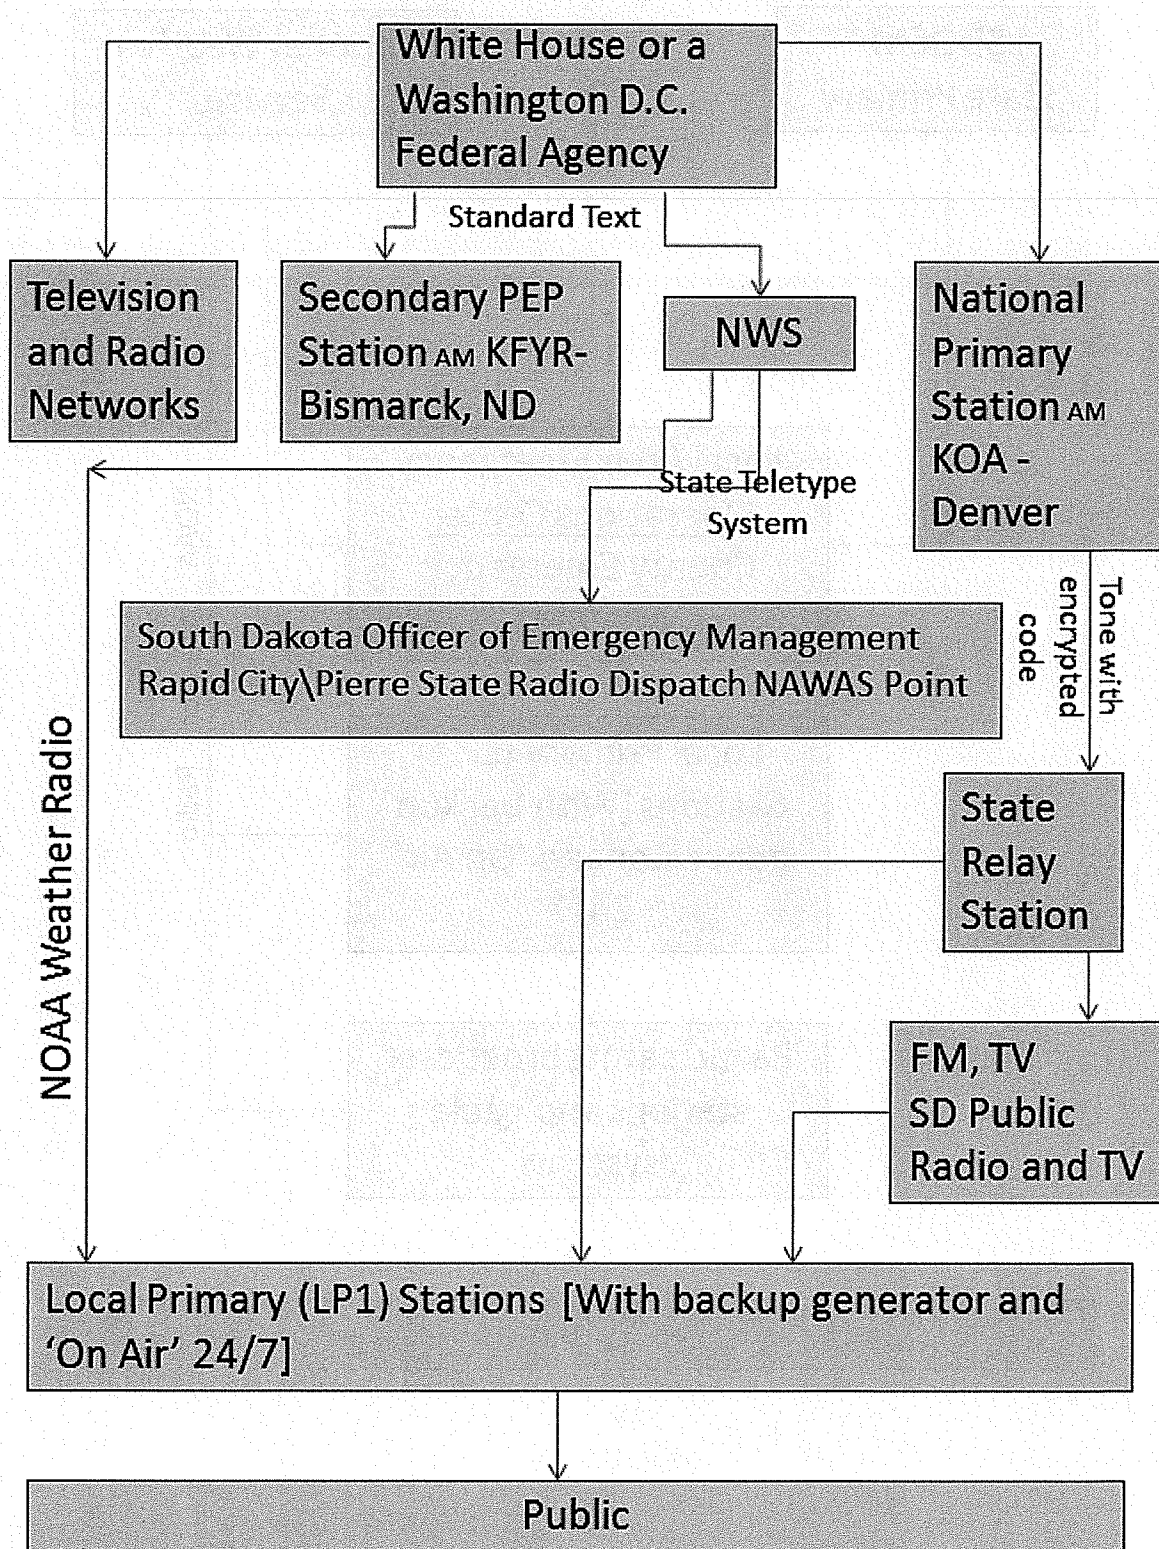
White House or a Washington D.C. Federal Agency

Standard Text

Television and Radio Networks

Secondary PEP Station AM KFYR-Bismarck, ND

NWS

National Primary Station AM KOA - Denver

State Teletype System

South Dakota Officer of Emergency Management Rapid City\Pierre State Radio Dispatch NAWAS Point

Tone with encrypted code

NOAA Weather Radio

State Relay Station

FM, TV SD Public Radio and TV

Local Primary (LP1) Stations [With backup generator and 'On Air' 24/7]

Public